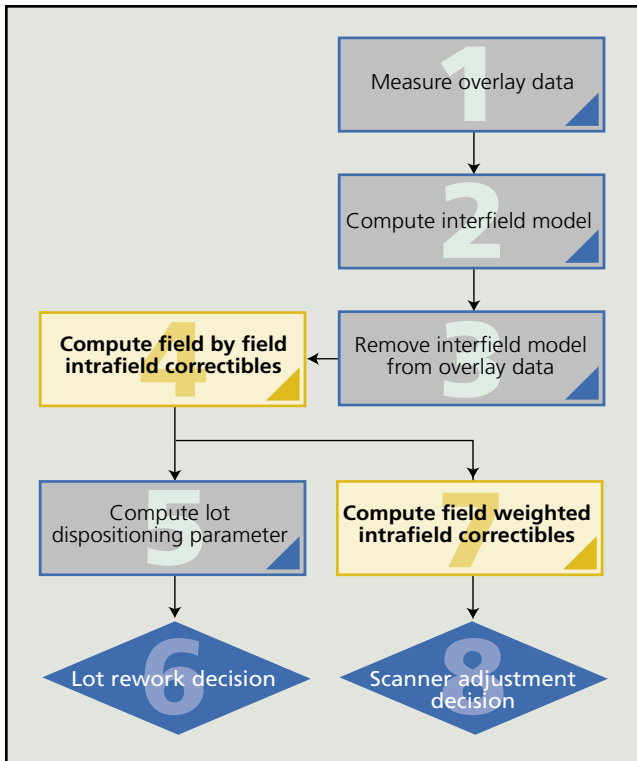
1
Measure overlay data

2
Compute interfield model

3
Remove interfield model from overlay data

4
Compute field by field intrafield correctibles

5
Compute lot dispositioning parameter

7
Compute field weighted intrafield correctibles

6
Lot rework decision

8
Scanner adjustment decision